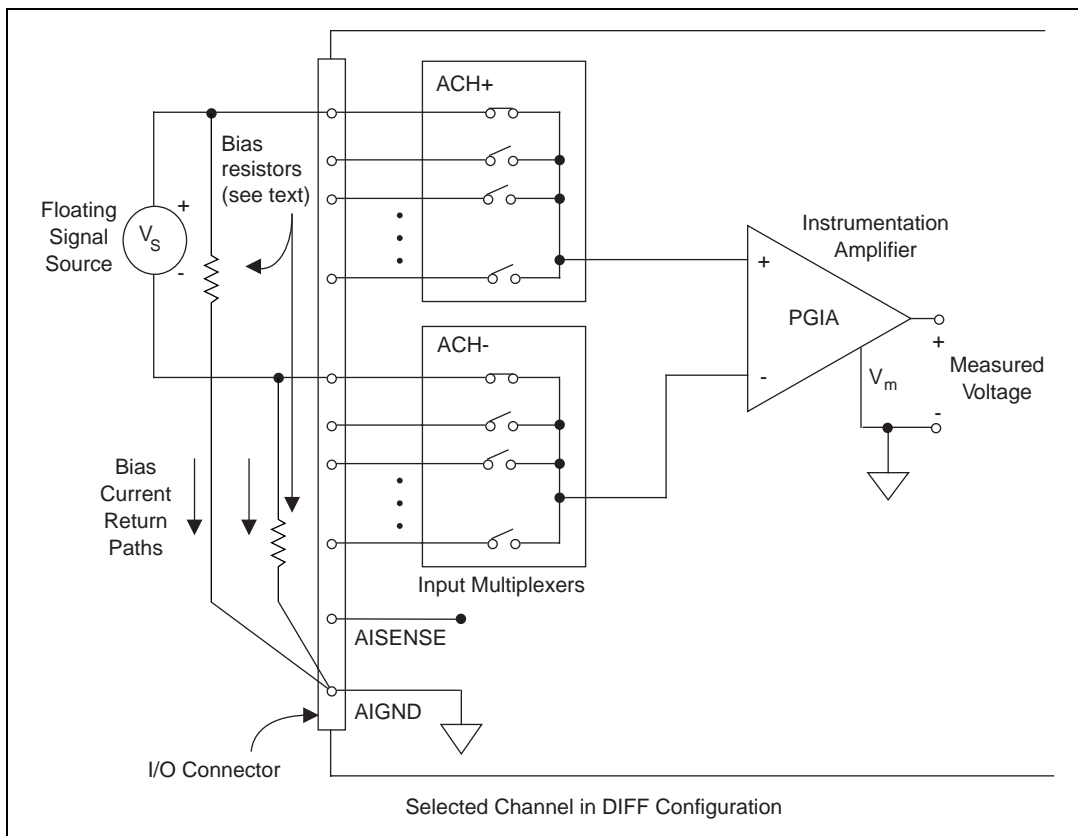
ACH+

Bias resistors (see text)

Floating Signal Source

+

$V_S$

-

Instrumentation Amplifier

+

PGIA

+

Measured Voltage

ACH-

-

$V_m$

-

Bias Current Return Paths

Input Multiplexers

AISENSE

AIGND

I/O Connector

Selected Channel in DIFF Configuration